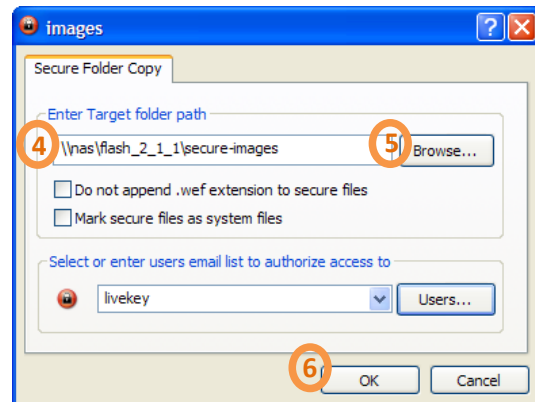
images

?

Secure Folder Copy

Enter Target folder path

4

\\nas\flash_2_1_1\secure-images

5

Browse...

Do not append .wef extension to secure files

Mark secure files as system files

Select or enter users email list to authorize access to

livekey

Users...

6

OK

Cancel